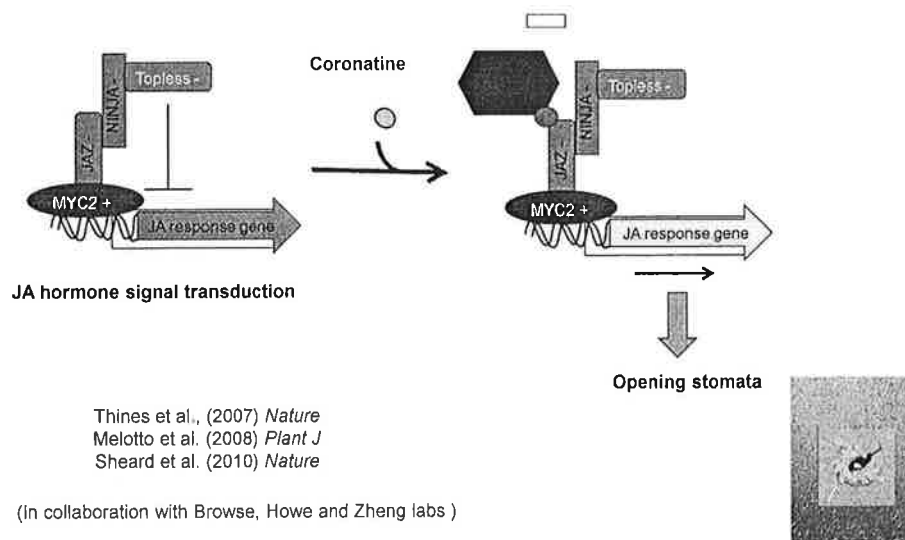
Topless -
NINJA -
JAZ -
MYC2 +
JA response gene

JA hormone signal transduction

Coronatine

Topless -
NINJA -
JAZ -
MYC2 +
JA response gene

Opening stomata

Thines et al., (2007) *Nature*
Melotto et al. (2008) *Plant J*
Sheard et al. (2010) *Nature*

(in collaboration with Browse, Howe and Zheng labs )